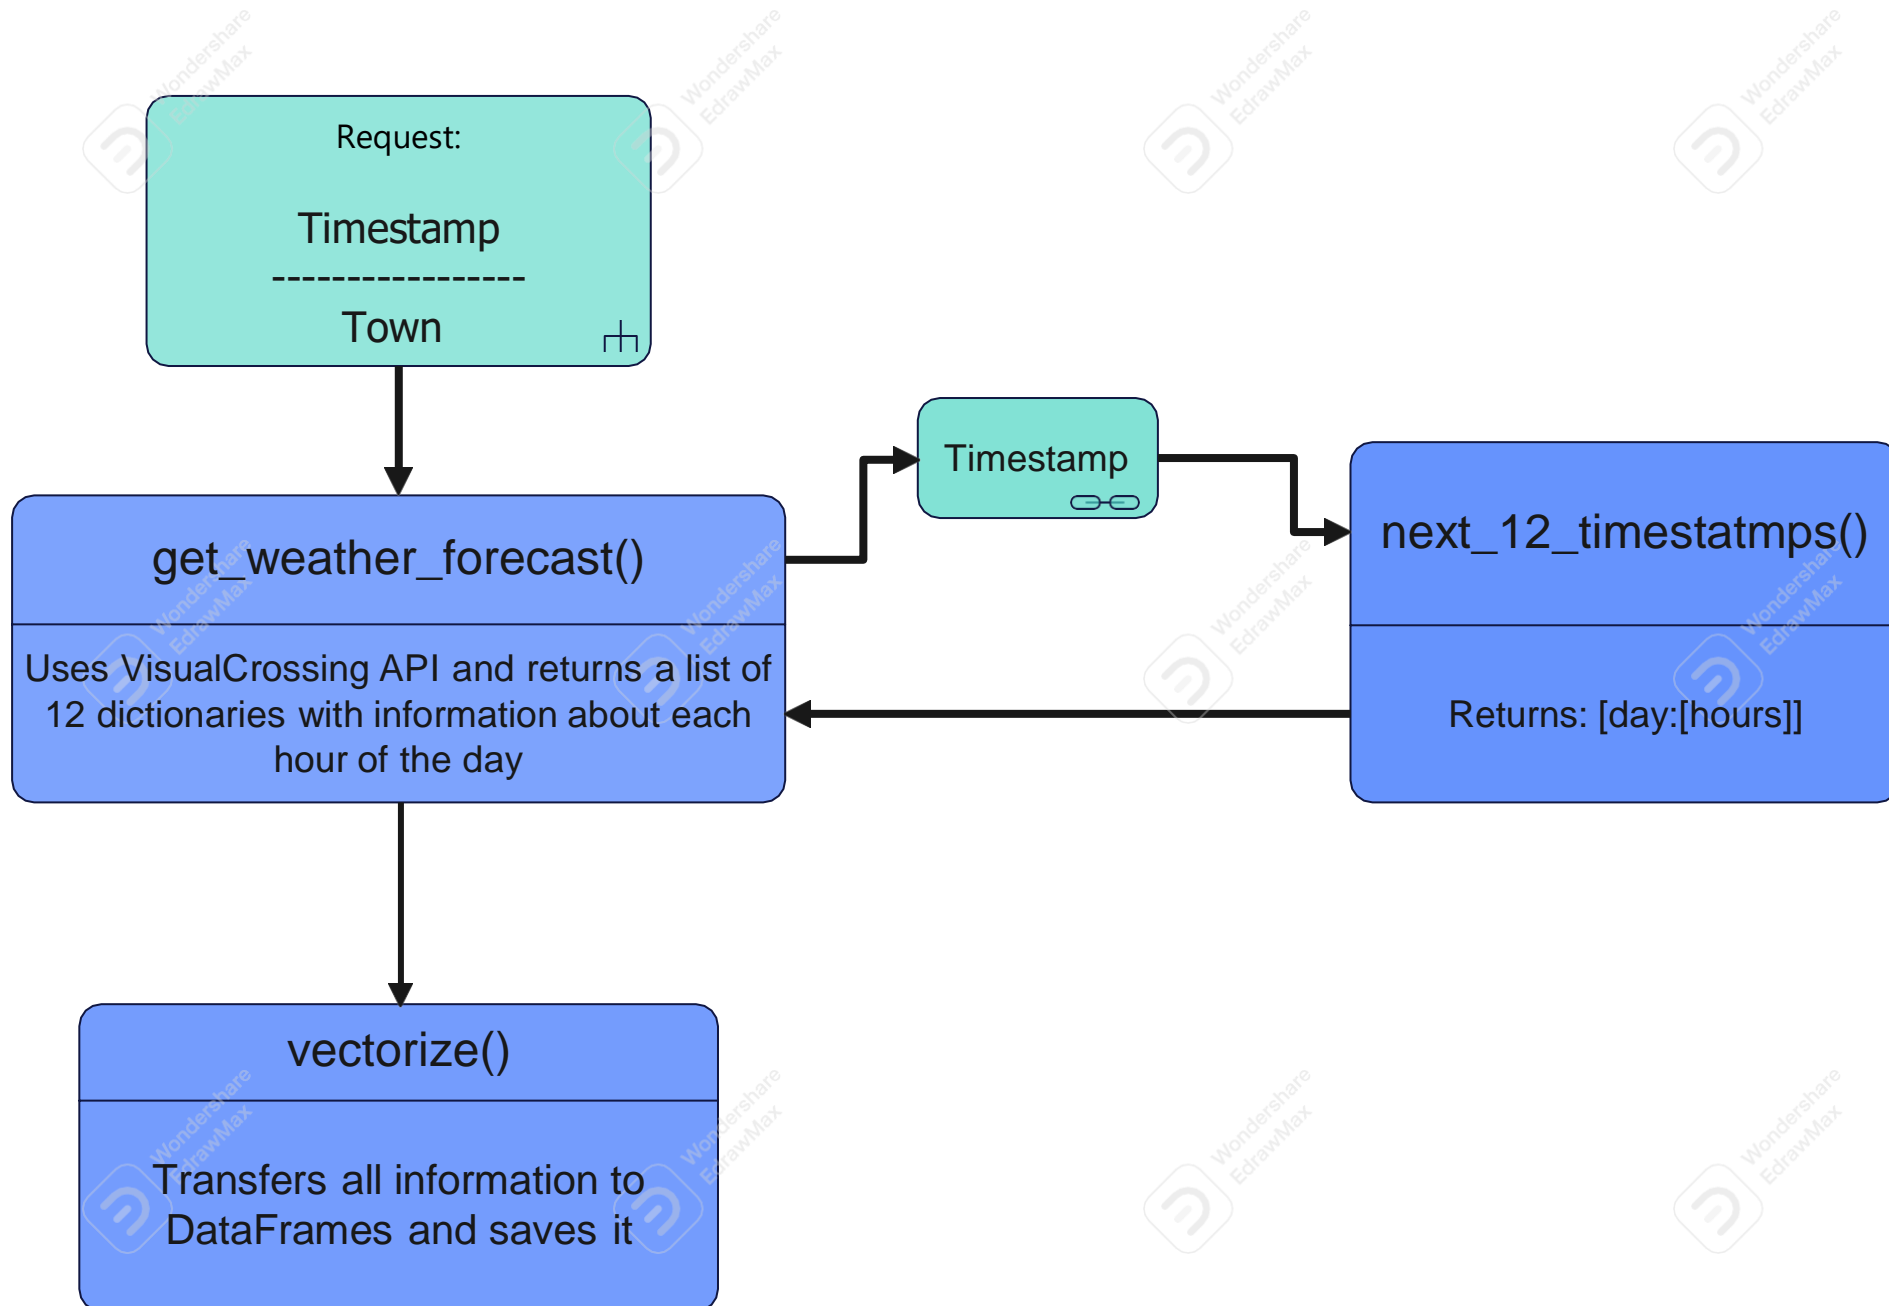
Request:

Timestamp
-----------------
Town

get_weather_forecast()

Uses VisualCrossing API and returns a list of 12 dictionaries with information about each hour of the day

Timestamp

next_12_timestatmps()

Returns: [day:[hours]]

vectorize()

Transfers all information to DataFrames and saves it

Wondershare EdrawMax